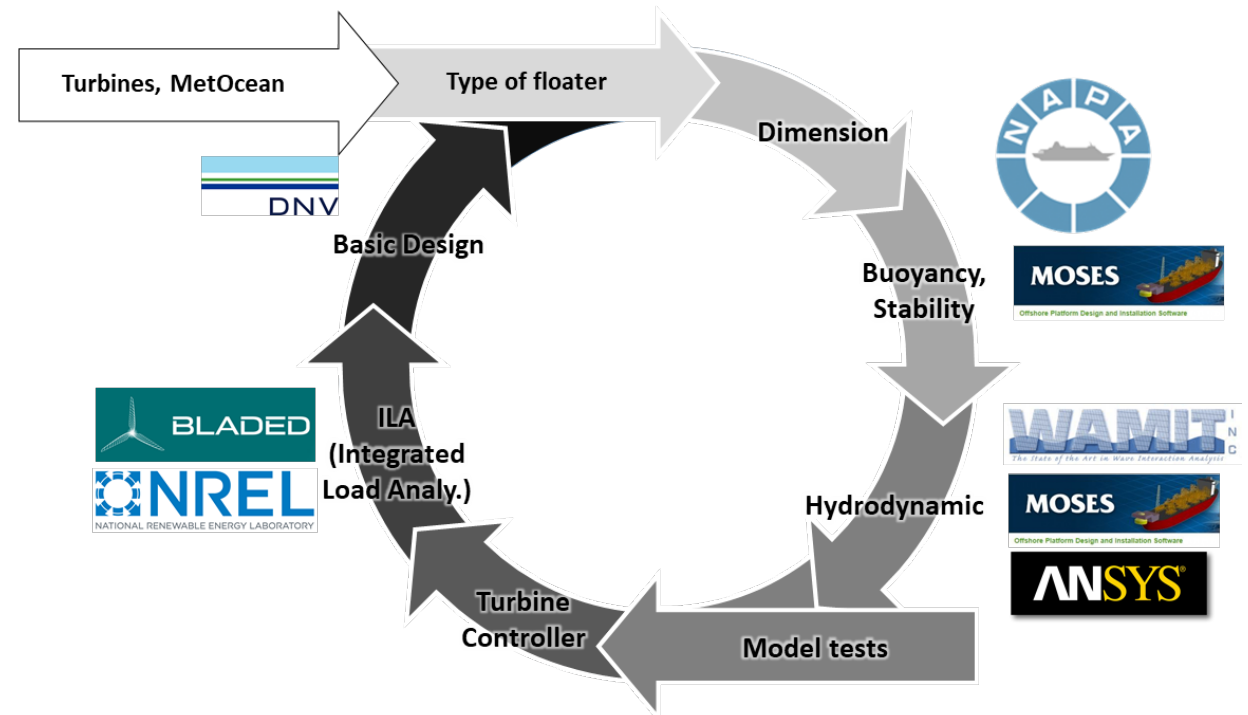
Turbines, MetOcean

Type of floater

Dimension

NAPA

Buoyancy, Stability

MOSES
Offshore Platform Design and Installation Software

WAMIT INC
The State of the Art in Wave Interaction Analysis

Hydrodynamic

MOSES
Offshore Platform Design and Installation Software

ANSYS

Model tests

Turbine Controller

ILA (Integrated Load Analy.)

BLADED

NREL
NATIONAL RENEWABLE ENERGY LABORATORY

Basic Design

DNV